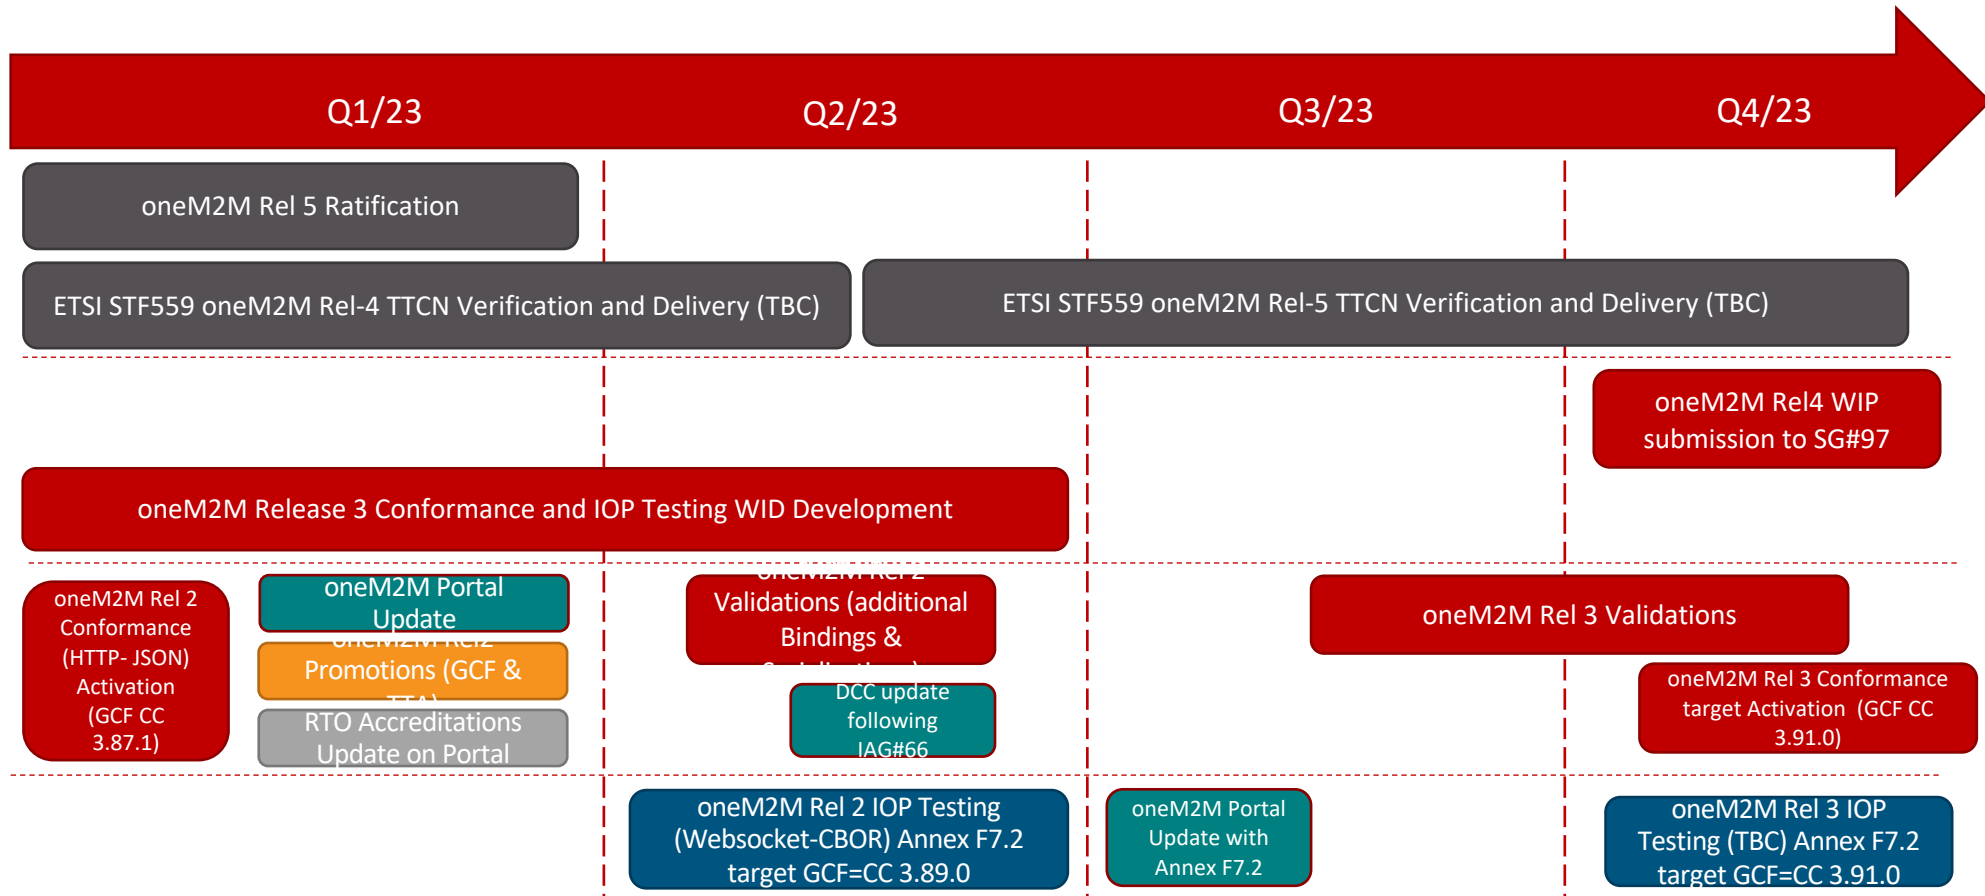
Q1/23

Q2/23

Q3/23

Q4/23

oneM2M Rel 5 Ratification

ETSI STF559 oneM2M Rel-4 TTCN Verification and Delivery (TBC)

ETSI STF559 oneM2M Rel-5 TTCN Verification and Delivery (TBC)

oneM2M Rel4 WIP submission to SG#97

oneM2M Release 3 Conformance and IOP Testing WID Development

oneM2M Rel 2 Conformance (HTTP- JSON) Activation (GCF CC 3.87.1)

oneM2M Portal Update

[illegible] Promotions (GCF & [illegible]

RTO Accreditations Update on Portal

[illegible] Validations (additional Bindings & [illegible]

DCC update following IAG#66

oneM2M Rel 3 Validations

oneM2M Rel 3 Conformance target Activation (GCF CC 3.91.0)

oneM2M Rel 2 IOP Testing (Websocket-CBOR) Annex F7.2 target GCF=CC 3.89.0

oneM2M Portal Update with Annex F7.2

oneM2M Rel 3 IOP Testing (TBC) Annex F7.2 target GCF=CC 3.91.0